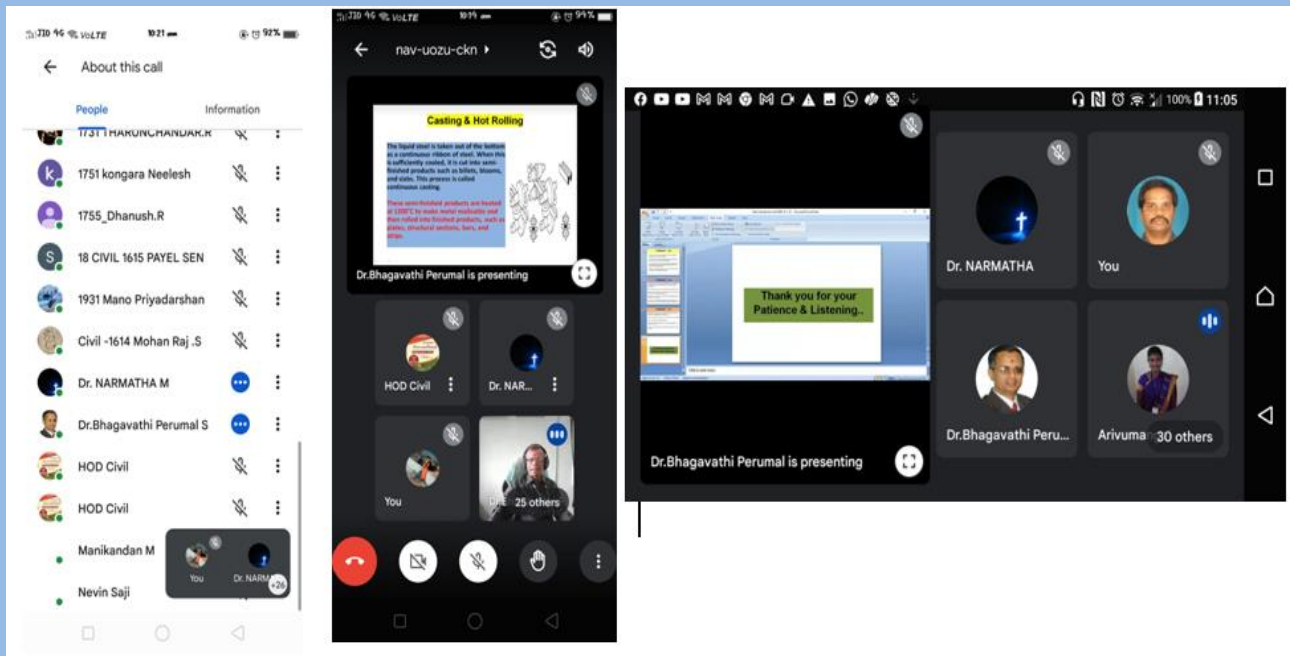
10:21 92%

About this call

People Information

1731 THARUNCHANDAR.R

1751 kongara Neelesh

1755_Dhanush.R

18 CIVIL 1615 PAYEL SEN

1931 Mano Priyadharshan

Civil -1614 Mohan Raj .S

Dr. NARMATHA M

Dr.Bhagavathi Perumal S

HOD Civil

HOD Civil

Manikandan M

Nevin Saji

You Dr. NARM +26

10:19 94%

nav-uozu-ckn

Casting & Hot Rolling

The liquid steel is taken out of the bottom as a continuous ribbon of steel. When this is sufficiently cooled, it is cut into semi-finished products such as billets, blooms, and slabs. This process is called continuous casting.

These semi-finished products are heated at 1200°C to make metal malleable and then rolled into finished products, such as plates, structural sections, bars, and strips.

Dr.Bhagavathi Perumal is presenting

HOD Civil

Dr. NAR...

You

25 others

100% 11:05

Thank you for your Patience & Listening..

Dr.Bhagavathi Perumal is presenting

Dr. NARMATHA

You

Dr.Bhagavathi Peru...

Arivuma 30 others